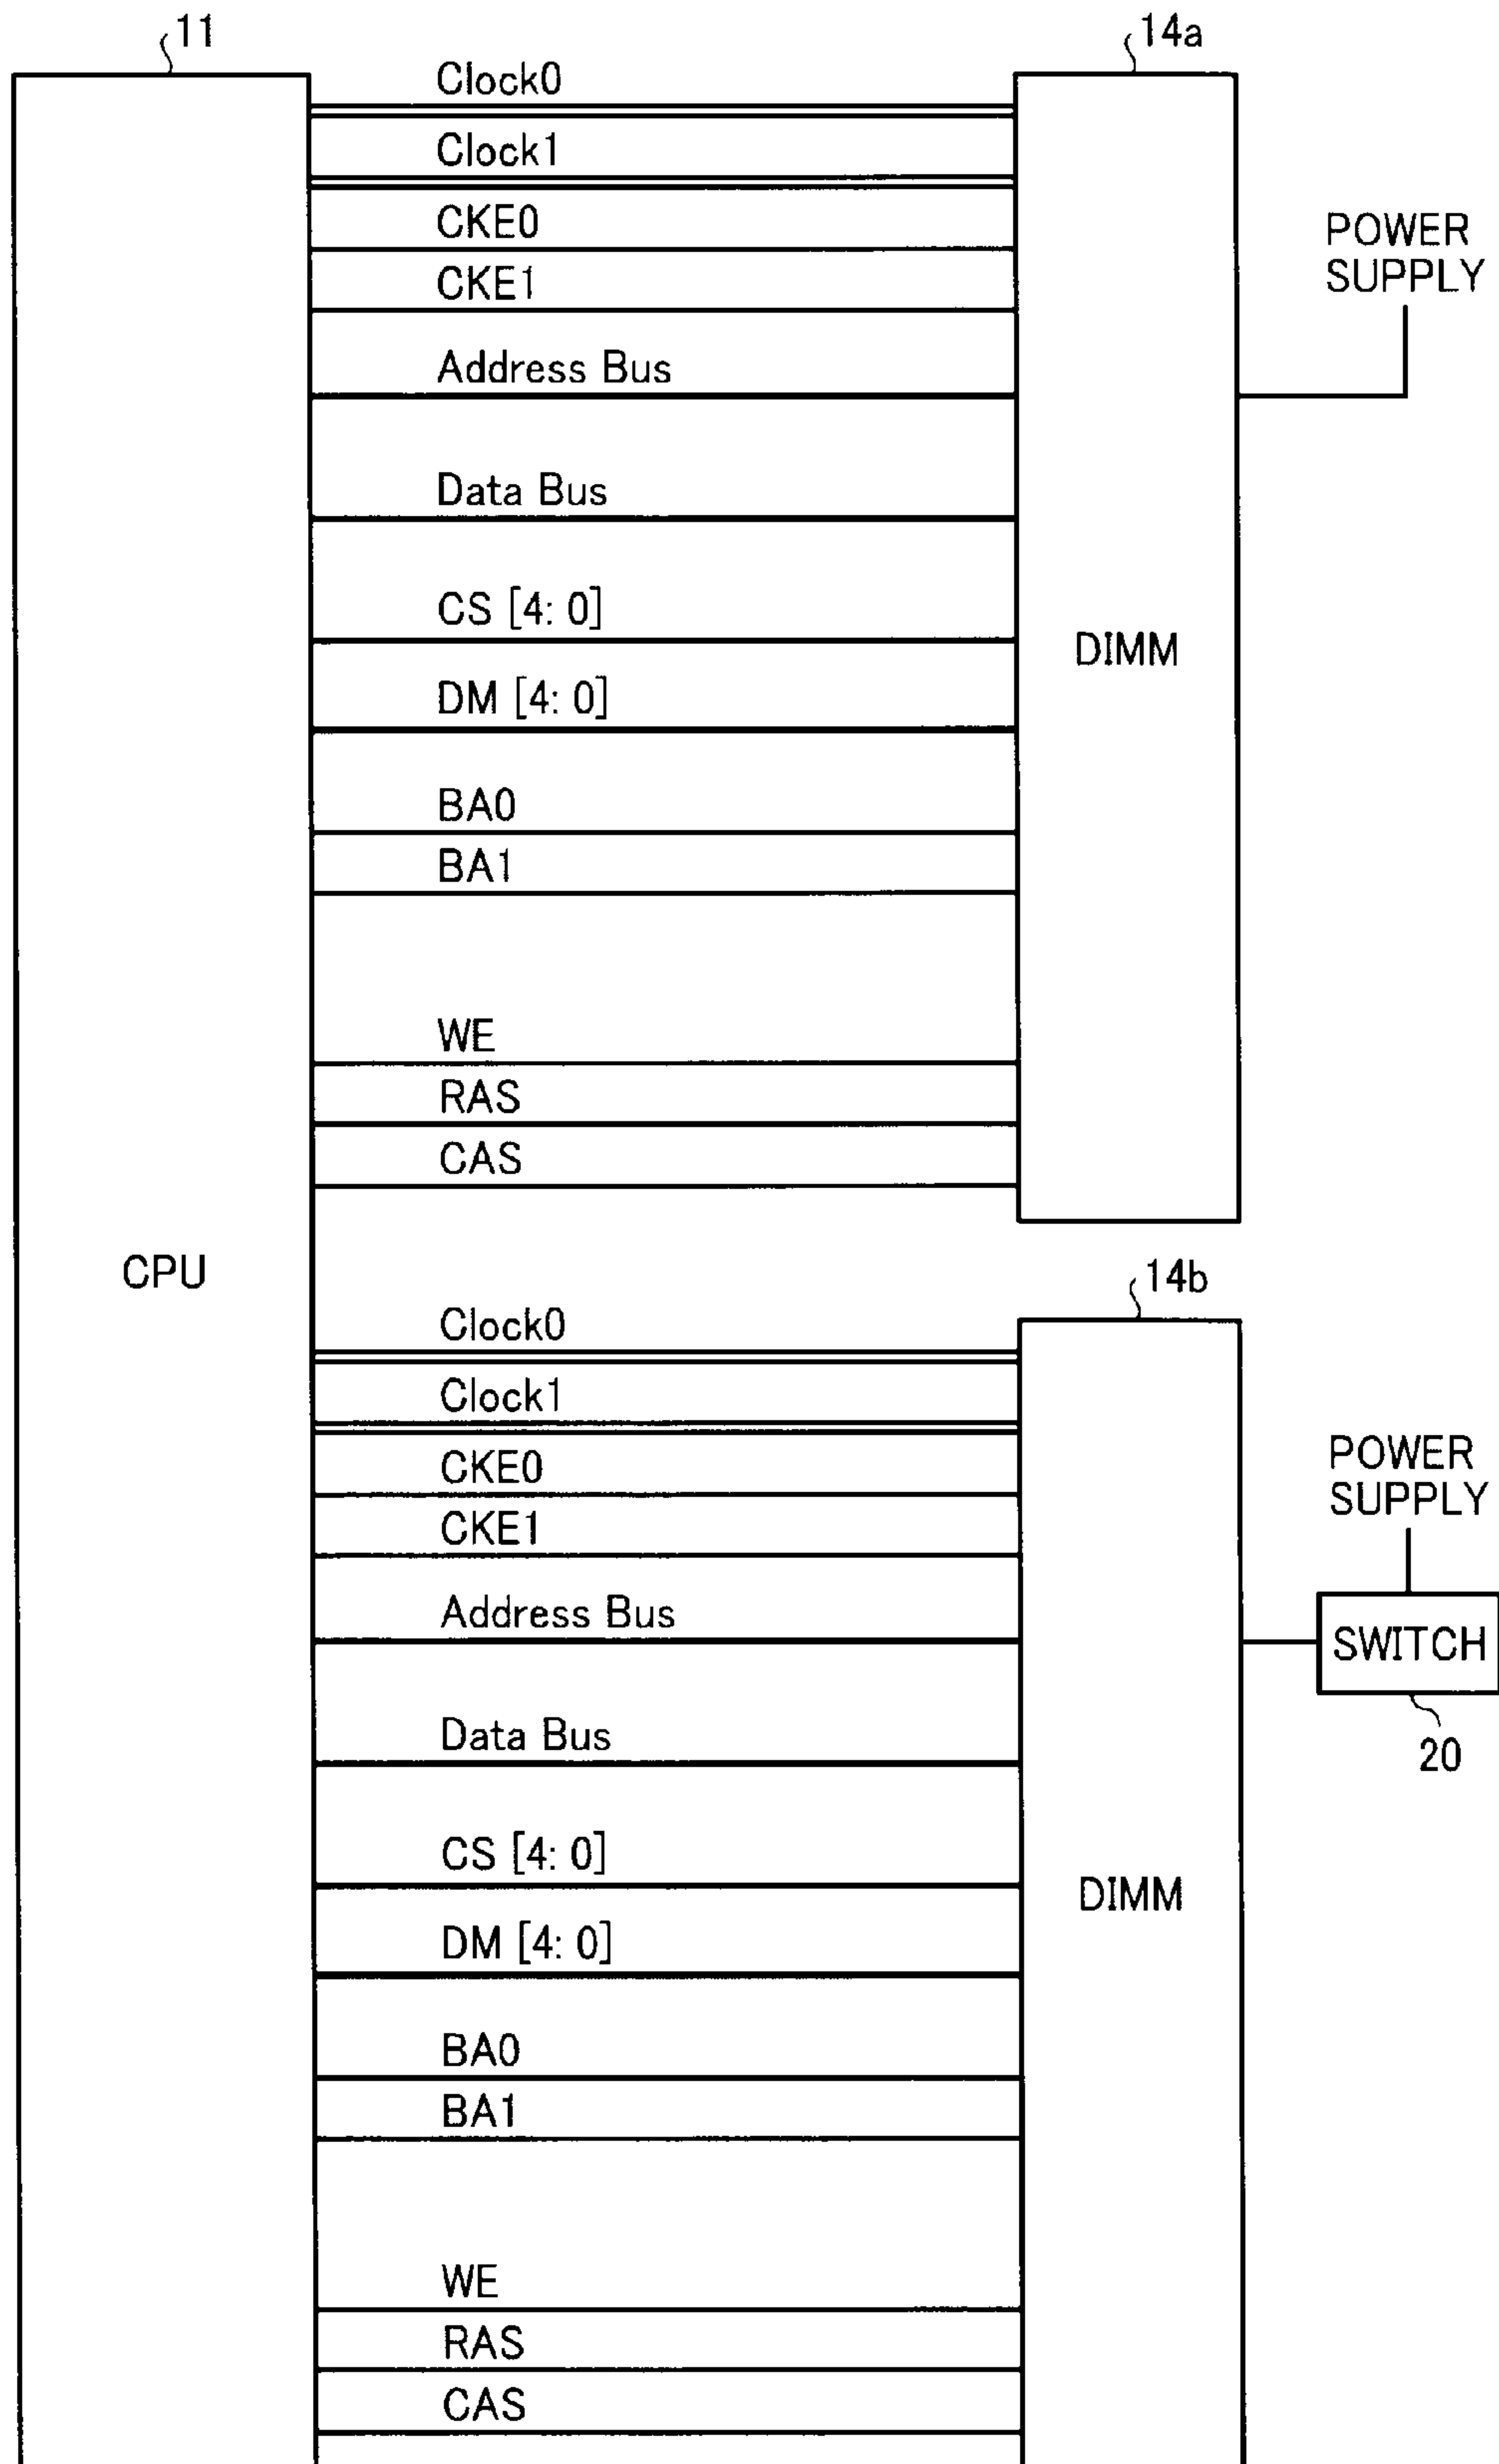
11

14a

Clock0

Clock1

CKE0

CKE1

Address Bus

Data Bus

CS [4: 0]

DM [4: 0]

BA0

BA1

WE

RAS

CAS

DIMM

POWER SUPPLY

CPU

14b

Clock0

Clock1

CKE0

CKE1

Address Bus

Data Bus

CS [4: 0]

DM [4: 0]

BA0

BA1

WE

RAS

CAS

DIMM

POWER SUPPLY

SWITCH

20